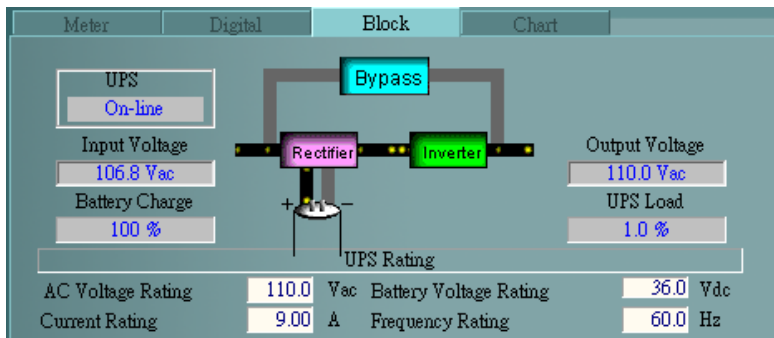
Meter Digital Block Chart

UPS
On-line

Input Voltage
106.8 Vac

Battery Charge
100 %

Bypass

Rectifier

Inverter

+ −

Output Voltage
110.0 Vac

UPS Load
1.0 %

UPS Rating

| AC Voltage Rating | 110.0 | Vac | Battery Voltage Rating | 36.0 | Vdc |
|---|---|---|---|---|---|
| Current Rating | 9.00 | A | Frequency Rating | 60.0 | Hz |